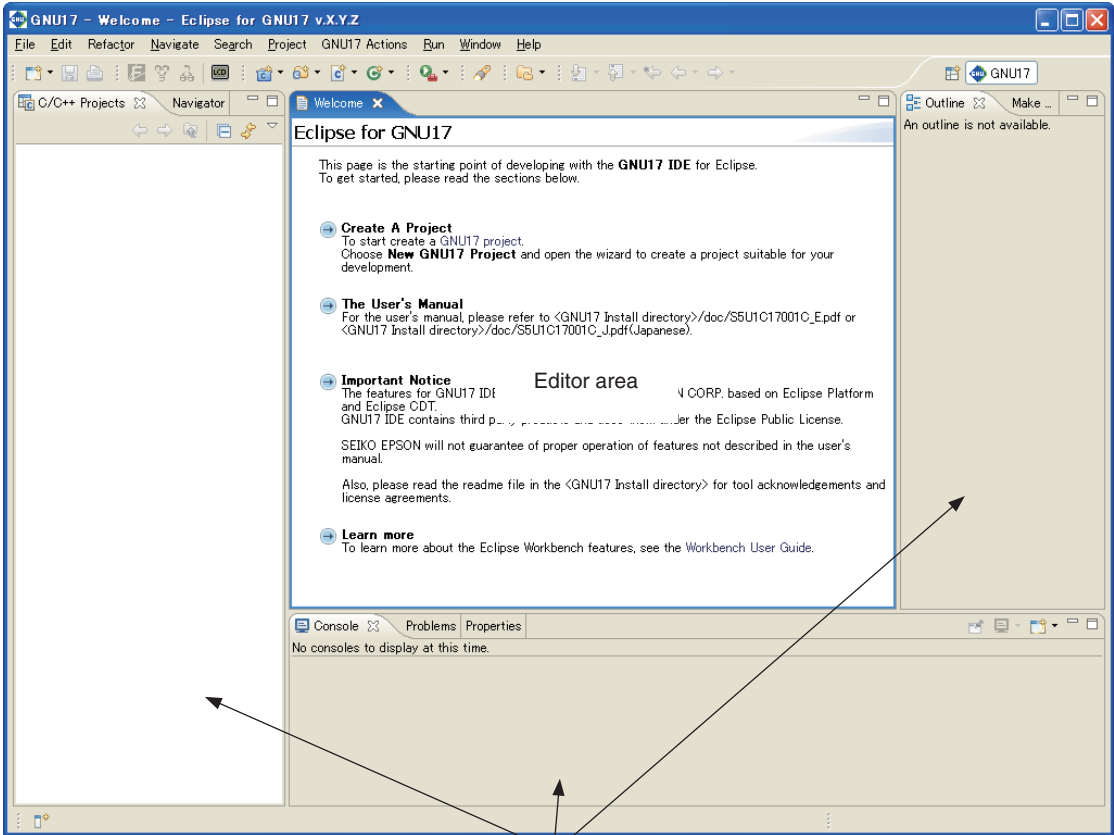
GNU17 - Welcome - Eclipse for GNU17 v.X.Y.Z

File Edit Refactor Navigate Search Project GNU17 Actions Run Window Help

GNU17

C/C++ Projects Navigator

Welcome

Outline Make ...

An outline is not available.

Eclipse for GNU17

This page is the starting point of developing with the GNU17 IDE for Eclipse. To get started, please read the sections below.

Create A Project
To start create a GNU17 project. Choose New GNU17 Project and open the wizard to create a project suitable for your development.

The User's Manual
For the user's manual, please refer to <GNU17 Install directory>/doc/S5U1C17001C_E.pdf or <GNU17 Install directory>/doc/S5U1C17001C_J.pdf(Japanese).

Important Notice
The features for GNU17 IDE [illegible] N CORP. based on Eclipse Platform and Eclipse CDT.
GNU17 IDE contains third p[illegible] under the Eclipse Public License.

Editor area

SEIKO EPSON will not guarantee of proper operation of features not described in the user's manual.

Also, please read the readme file in the <GNU17 Install directory> for tool acknowledgements and license agreements.

Learn more
To learn more about the Eclipse Workbench features, see the Workbench User Guide.

Console Problems Properties

No consoles to display at this time.